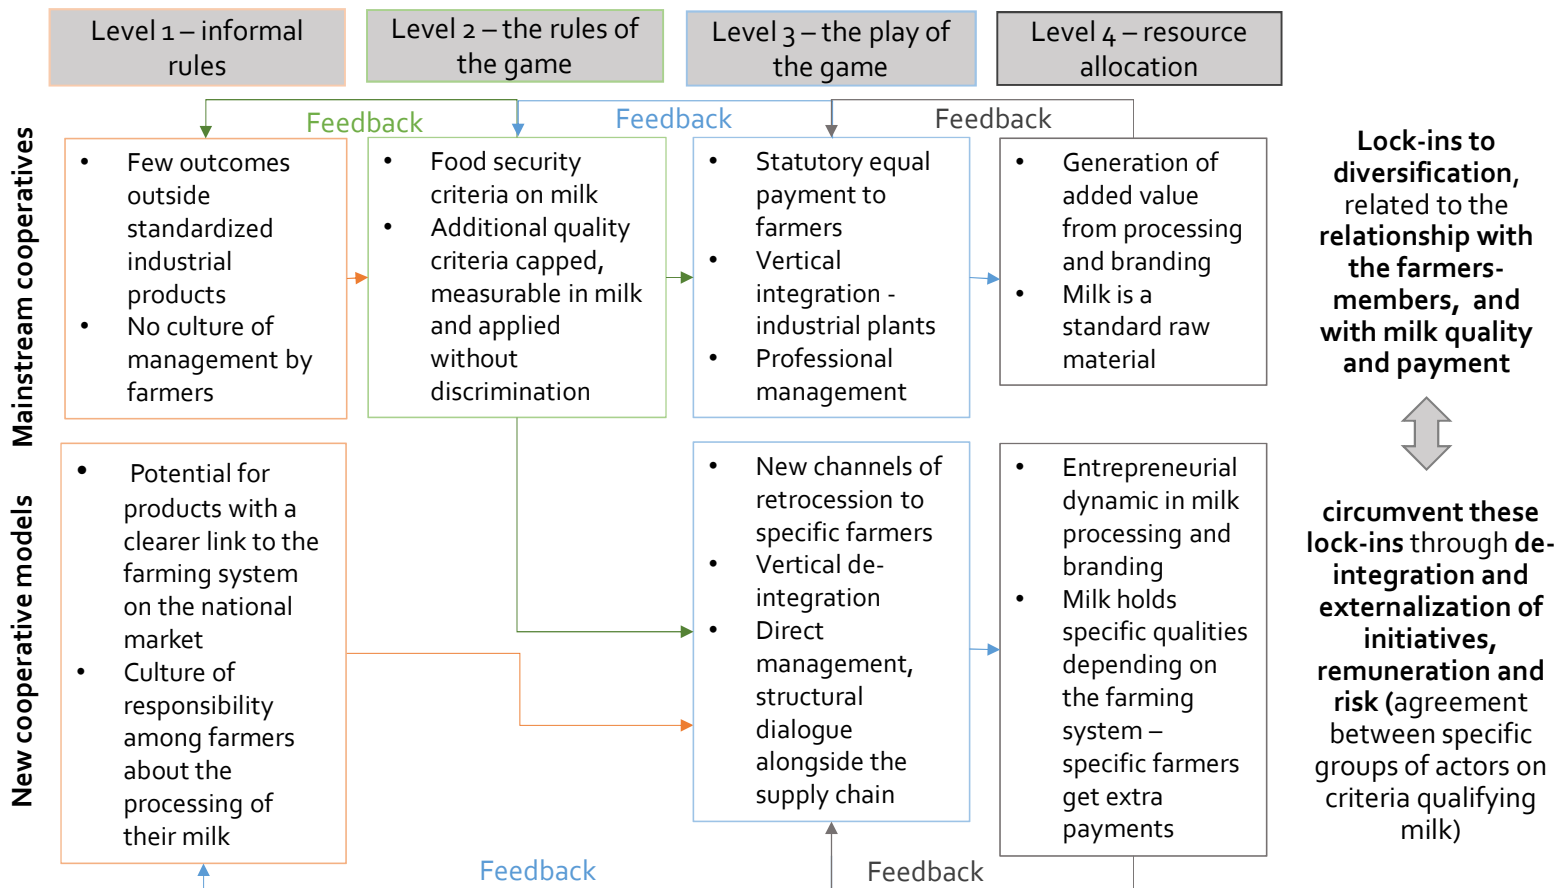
Level 1 – informal rules

Level 2 – the rules of the game

Level 3 – the play of the game

Level 4 – resource allocation

Feedback

Feedback

Feedback

Mainstream cooperatives

- Few outcomes outside standardized industrial products
- No culture of management by farmers

- Food security criteria on milk
- Additional quality criteria capped, measurable in milk and applied without discrimination

- Statutory equal payment to farmers
- Vertical integration - industrial plants
- Professional management

- Generation of added value from processing and branding
- Milk is a standard raw material

**Lock-ins to diversification,** related to the **relationship with the farmers-members, and with milk quality and payment**

New cooperative models

- Potential for products with a clearer link to the farming system on the national market
- Culture of responsibility among farmers about the processing of their milk

- New channels of retrocession to specific farmers
- Vertical de-integration
- Direct management, structural dialogue alongside the supply chain

- Entrepreneurial dynamic in milk processing and branding
- Milk holds specific qualities depending on the farming system – specific farmers get extra payments

**circumvent these lock-ins** through **de-integration and externalization of initiatives, remuneration and risk (**agreement between specific groups of actors on criteria qualifying milk)

Feedback

Feedback